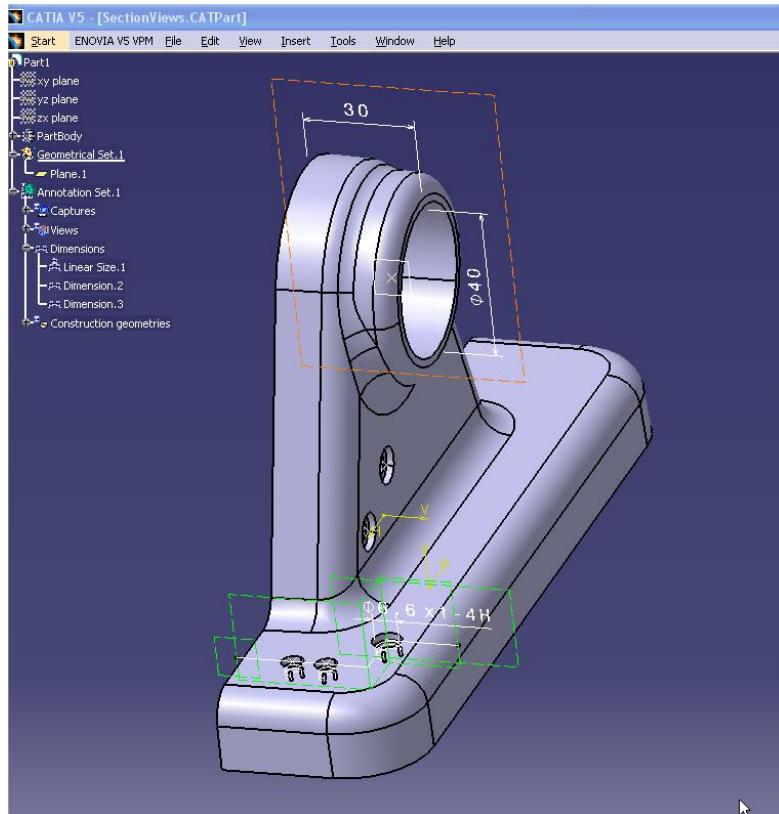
CATIA V5 - [SectionViews.CATPart]

Start ENOVIA V5 VPM File Edit View Insert Tools Window Help

Part1
xy plane
yz plane
zx plane
PartBody
Geometrical Set.1
Plane.1
Annotation Set.1
Captures
Views
Dimensions
Linear Size.1
Dimension.2
Dimension.3
Construction geometries

30
Φ40
Φ6.6 X1 4H